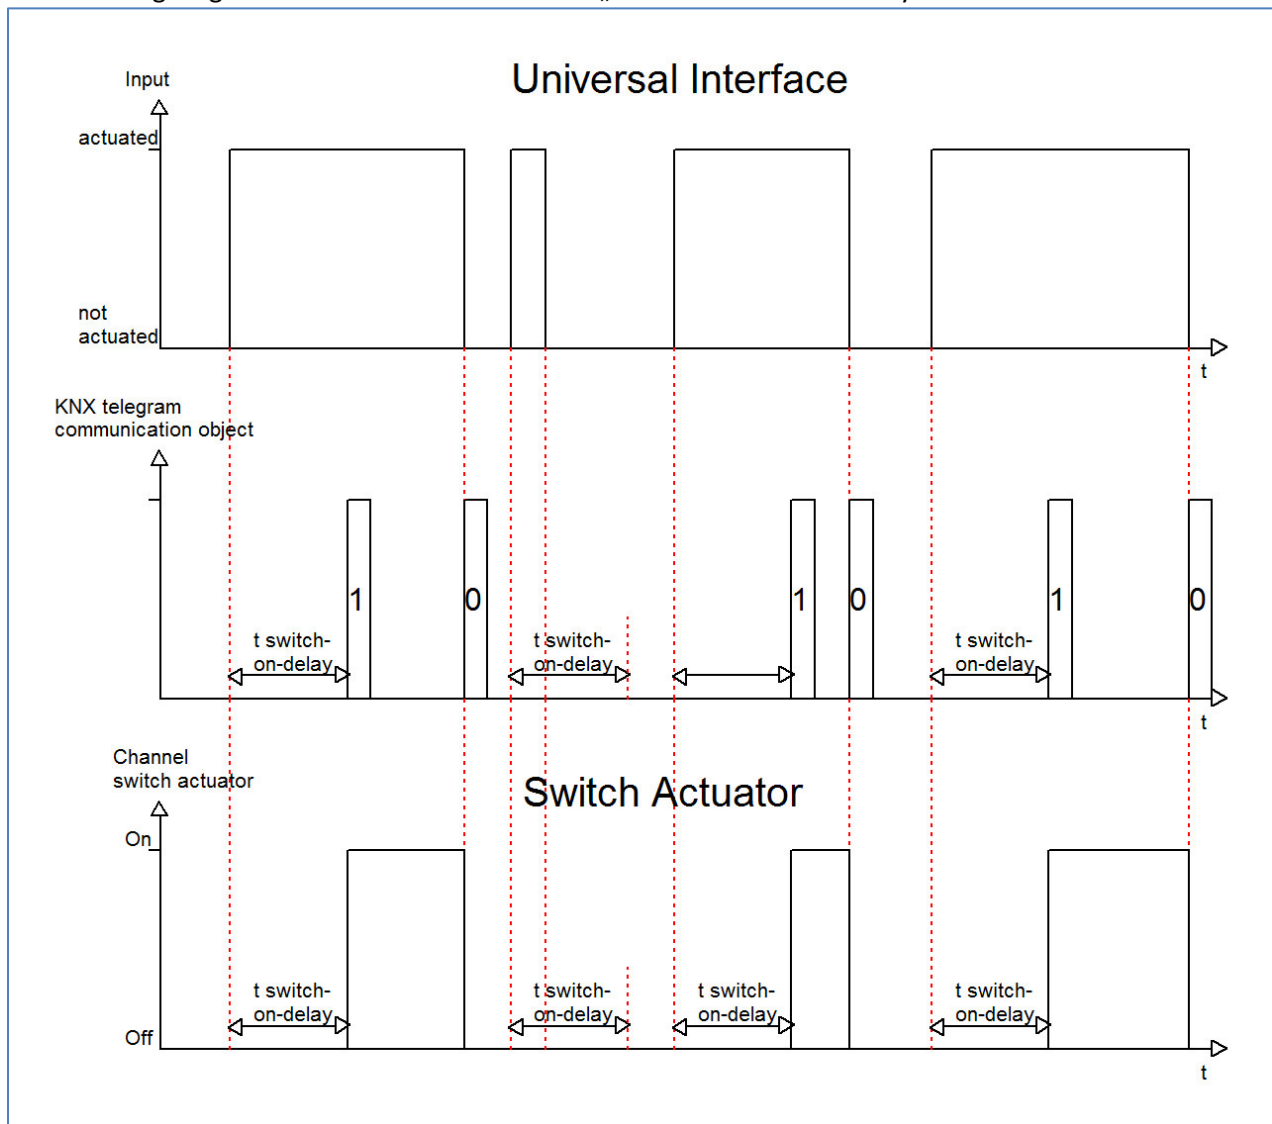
Universal Interface

Input

actuated

not actuated

t

KNX telegram communication object

1

0

1

0

1

0

t switch-on-delay

t switch-on-delay

t switch-on-delay

t

Channel switch actuator

Switch Actuator

On

Off

t switch-on-delay

t switch-on-delay

t switch-on-delay

t switch-on-delay

t